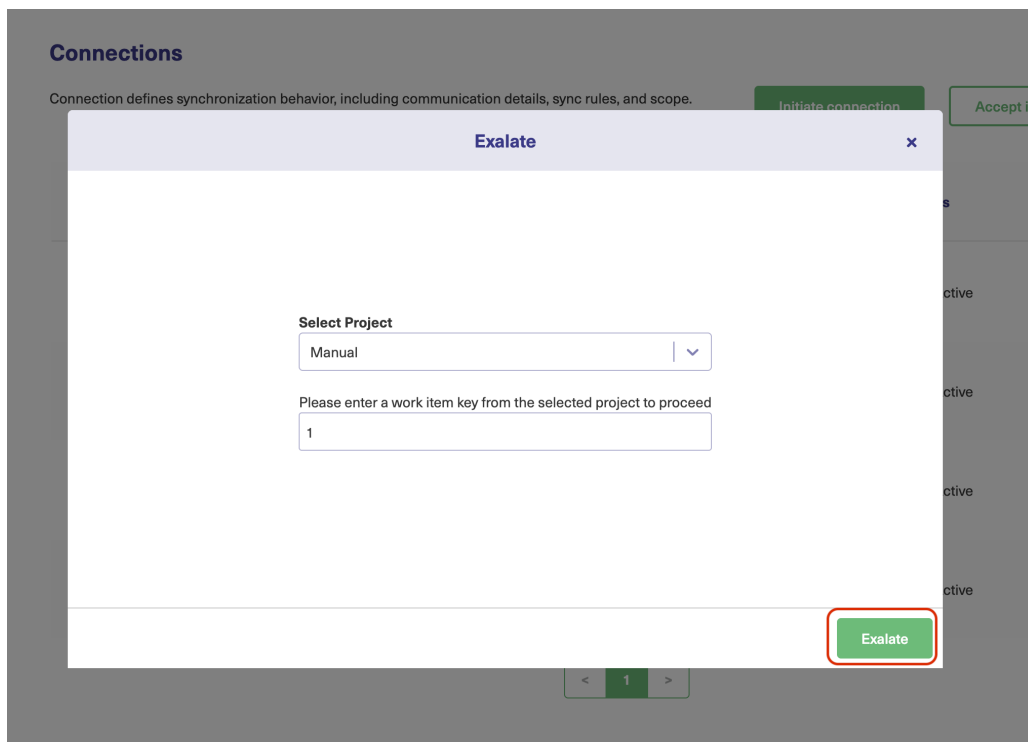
Connections

Connection defines synchronization behavior, including communication details, sync rules, and scope.

Initiate connection

Accept i

Exalate

×

s

ctive

ctive

ctive

ctive

Select Project

Manual

Please enter a work item key from the selected project to proceed

1

Exalate

<

1

>